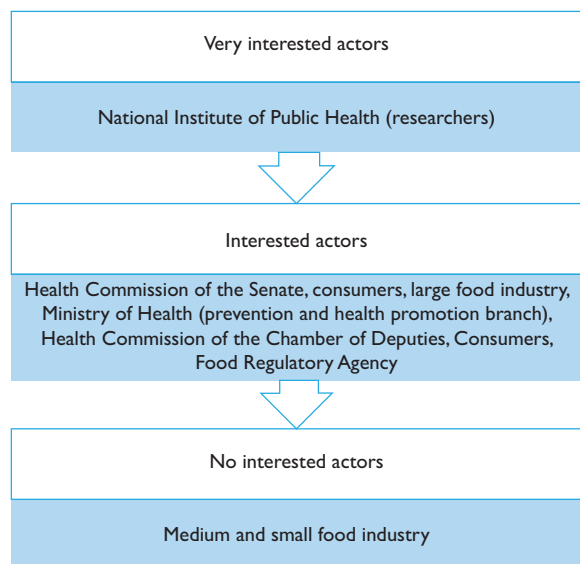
Very interested actors

National Institute of Public Health (researchers)

Interested actors

Health Commission of the Senate, consumers, large food industry, Ministry of Health (prevention and health promotion branch), Health Commission of the Chamber of Deputies, Consumers, Food Regulatory Agency

No interested actors

Medium and small food industry